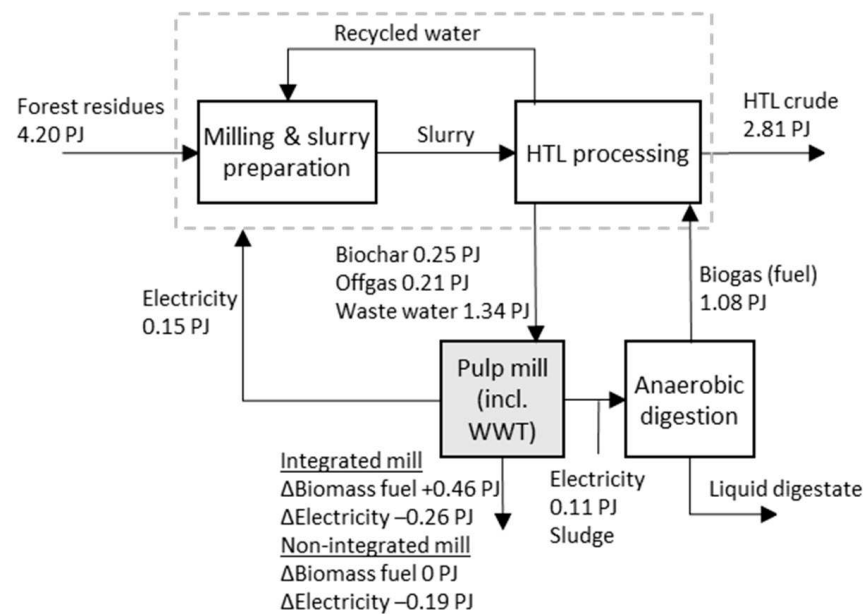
Recycled water

Forest residues
4.20 PJ

Milling & slurry preparation

Slurry

HTL processing

HTL crude
2.81 PJ

Biochar 0.25 PJ
Offgas 0.21 PJ
Waste water 1.34 PJ

Electricity
0.15 PJ

Biogas (fuel)
1.08 PJ

Pulp mill (incl. WWT)

Anaerobic digestion

Integrated mill
ΔBiomass fuel +0.46 PJ
ΔElectricity –0.26 PJ
Non-integrated mill
ΔBiomass fuel 0 PJ
ΔElectricity –0.19 PJ

Electricity
0.11 PJ
Sludge

Liquid digestate